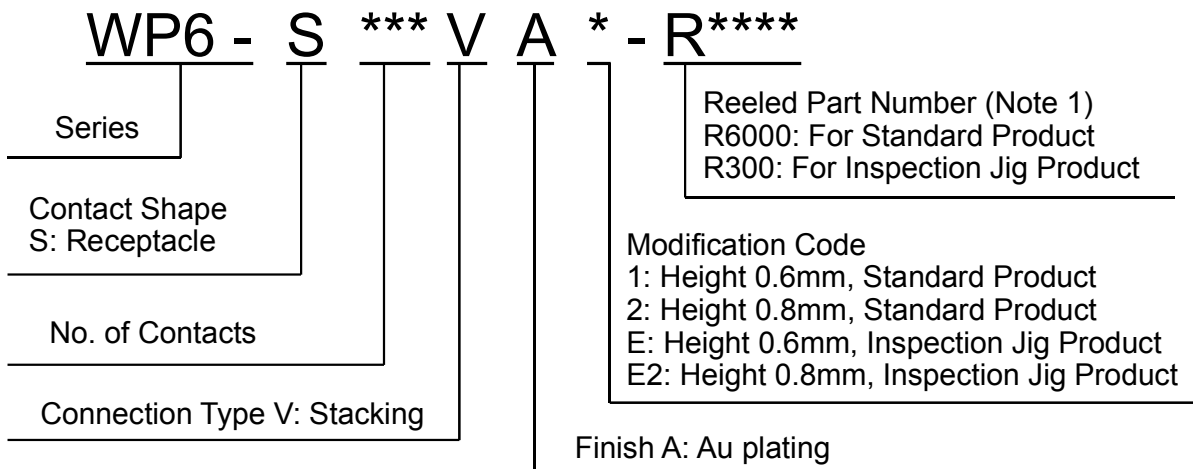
WP6 - S *** V A * - R****

Series

Contact Shape
S: Receptacle

No. of Contacts

Connection Type V: Stacking

Reeled Part Number (Note 1)
R6000: For Standard Product
R300: For Inspection Jig Product

Modification Code
1: Height 0.6mm, Standard Product
2: Height 0.8mm, Standard Product
E: Height 0.6mm, Inspection Jig Product
E2: Height 0.8mm, Inspection Jig Product

Finish A: Au plating